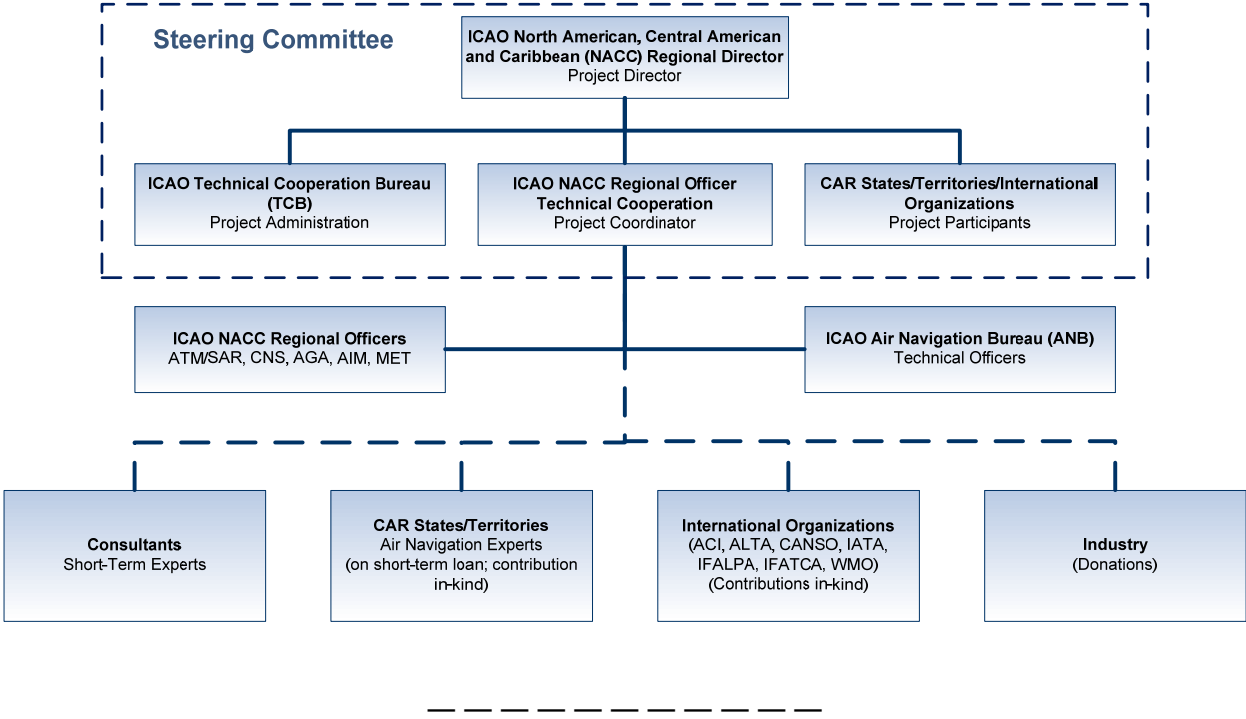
Steering Committee

ICAO North American, Central American and Caribbean (NACC) Regional Director
Project Director

ICAO Technical Cooperation Bureau (TCB)
Project Administration

ICAO NACC Regional Officer Technical Cooperation
Project Coordinator

CAR States/Territories/International Organizations
Project Participants

ICAO NACC Regional Officers
ATM/SAR, CNS, AGA, AIM, MET

ICAO Air Navigation Bureau (ANB)
Technical Officers

Consultants
Short-Term Experts

CAR States/Territories
Air Navigation Experts
(on short-term loan; contribution in-kind)

International Organizations
(ACI, ALTA, CANSO, IATA, IFALPA, IFATCA, WMO)
(Contributions in-kind)

Industry
(Donations)